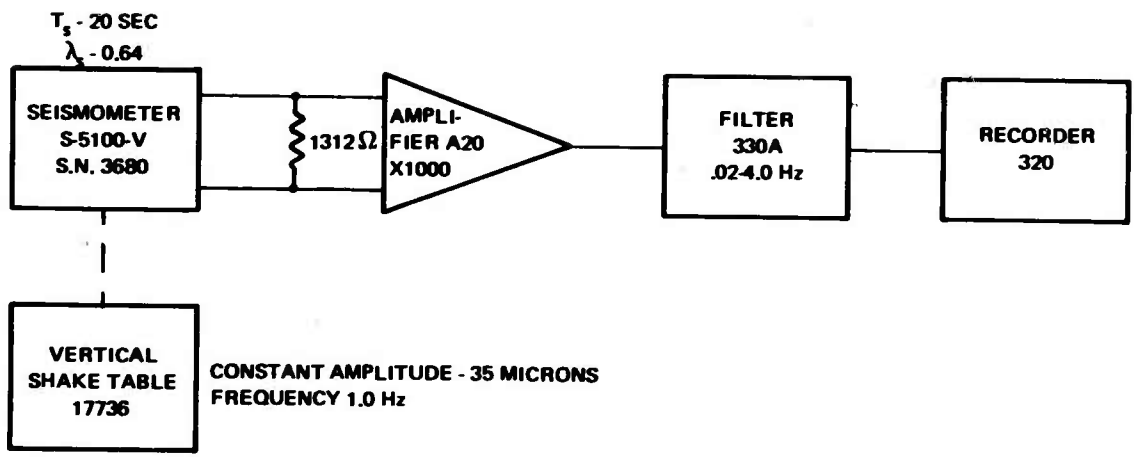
$T_s$ - 20 SEC
$\lambda_s$ - 0.64

SEISMOMETER
S-5100-V
S.N. 3680

1312 $\Omega$

AMPLIFIER A20
X1000

FILTER
330A
.02-4.0 Hz

RECORDER
320

VERTICAL
SHAKE TABLE
17736

CONSTANT AMPLITUDE - 35 MICRONS
FREQUENCY 1.0 Hz